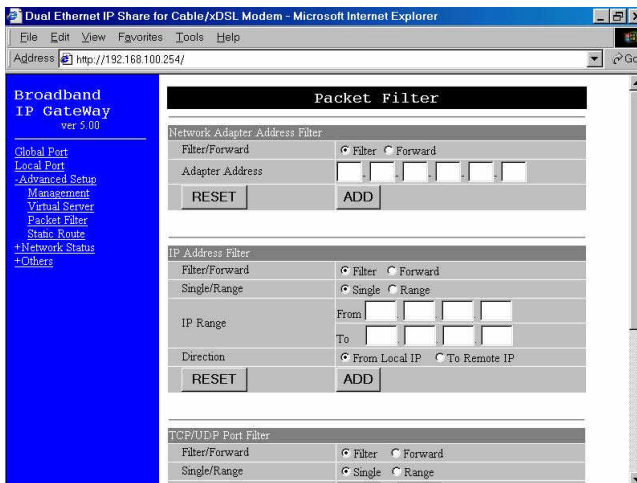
Dual Ethernet IP Share for Cable/xDSL Modem - Microsoft Internet Explorer

File Edit View Favorites Tools Help

Address http://192.168.100.254/

Go

Broadband IP GateWay
ver 5.00

Global Port
Local Port
-Advanced Setup
Management
Virtual Server
Packet Filter
Static Route
+Network Status
+Others

Packet Filter

Network Adapter Address Filter

Filter/Forward | Filter Forward

Adapter Address

RESET ADD

IP Address Filter

Filter/Forward | Filter Forward

Single/Range | Single Range

IP Range | From
To

Direction | From Local IP To Remote IP

RESET ADD

TCP/UDP Port Filter

Filter/Forward | Filter Forward

Single/Range | Single Range